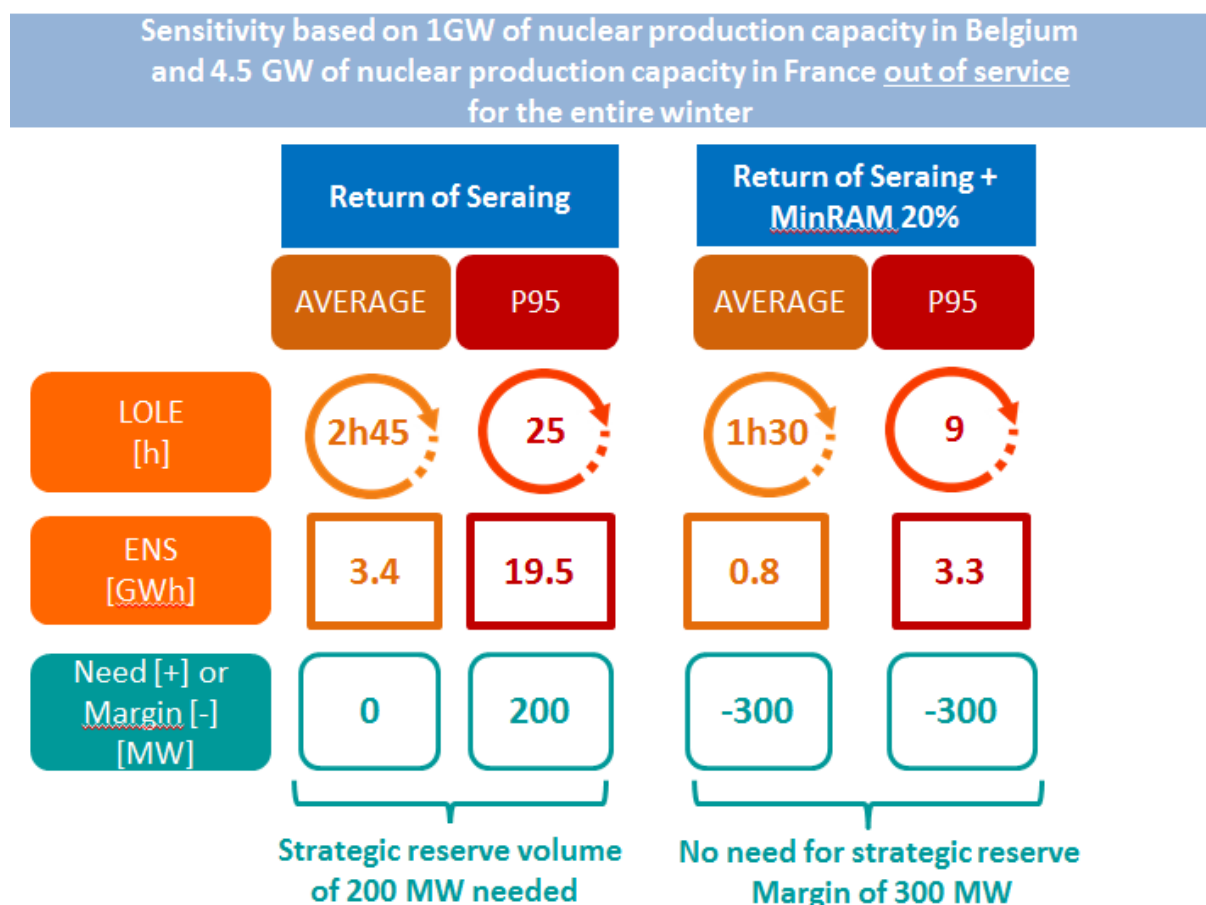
Sensitivity based on 1GW of nuclear production capacity in Belgium and 4.5 GW of nuclear production capacity in France out of service for the entire winter

| | Return of Seraing | | Return of Seraing + MinRAM 20% | |
|---|---|---|---|---|
| | AVERAGE | P95 | AVERAGE | P95 |
| LOLE [h] | 2h45 | 25 | 1h30 | 9 |
| ENS [GWh] | 3.4 | 19.5 | 0.8 | 3.3 |
| Need [+] or Margin [-] [MW] | 0 | 200 | -300 | -300 |

Strategic reserve volume of 200 MW needed

No need for strategic reserve Margin of 300 MW